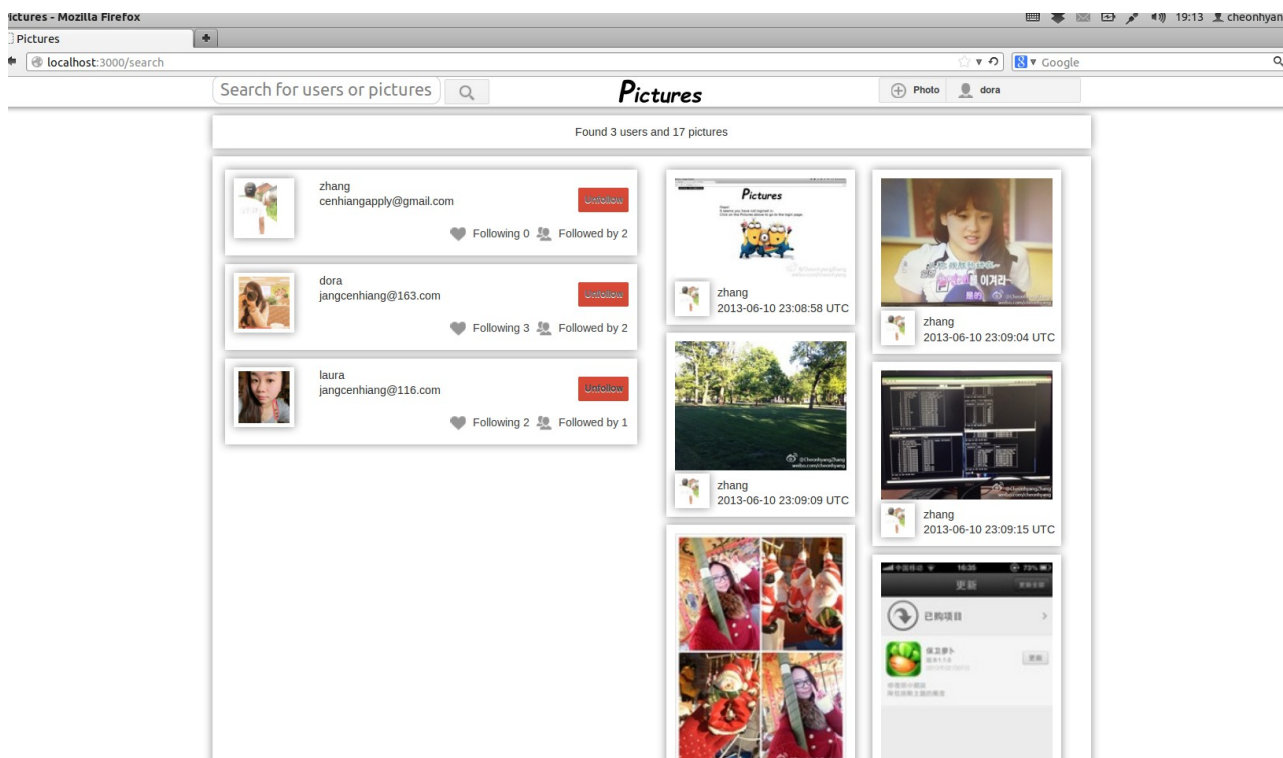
ictures - Mozilla Firefox

19:13 cheonhyan

Pictures

localhost:3000/search

Google

Search for users or pictures

Pictures

Photo

dora

Found 3 users and 17 pictures

zhang
cenhiangapply@gmail.com

Unfollow

Following 0 Followed by 2

dora
jangcenhiang@163.com

Unfollow

Following 3 Followed by 2

laura
jangcenhiang@116.com

Unfollow

Following 2 Followed by 1

Pictures

zhang
2013-06-10 23:08:58 UTC

zhang
2013-06-10 23:09:04 UTC

zhang
2013-06-10 23:09:09 UTC

zhang
2013-06-10 23:09:15 UTC

16:35

73%

更新

已购项目

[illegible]